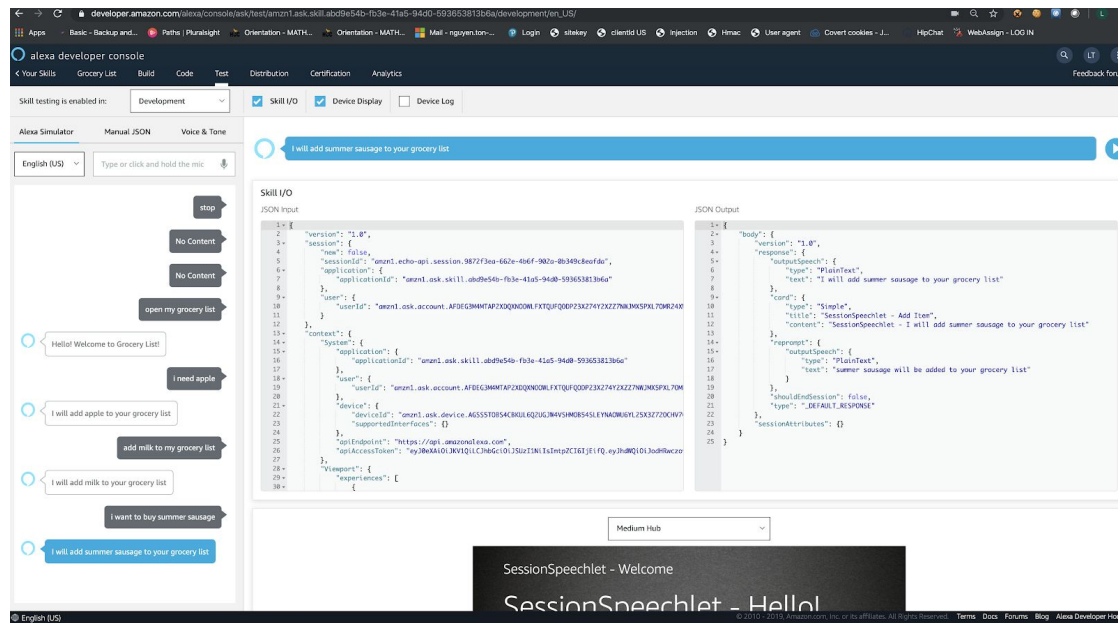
developer.amazon.com/alexa/console/ask/test/amzn1.ask.skill.abd9e54b-fb3e-41a5-94d0-593653813b6a/development/en_US/

Apps Basic - Backup and... Paths | Pluralsight Orientation - MATH... Orientation - MATH... Mail - nguyen.ton-... Login sitekey clientId US Injection Hmac User agent Covert cookies - J... HipChat WebAssign - LOG IN

alexa developer console

< Your Skills Grocery List Build Code Test Distribution Certification Analytics Feedback foru

Skill testing is enabled in: Development Skill I/O Device Display Device Log

Alexa Simulator Manual JSON Voice & Tone

English (US) Type or click and hold the mic

stop

No Content

No Content

open my grocery list

Hello! Welcome to Grocery List!

i need apple

I will add apple to your grocery list

add milk to my grocery list

I will add milk to your grocery list

i want to buy summer sausage

I will add summer sausage to your grocery list

I will add summer sausage to your grocery list

Skill I/O

JSON Input

1 {
2 "version": "1.0",
3 "session": {
4 "new": false,
5 "sessionId": "amzn1.echo-api.session.9872f3ea-662e-4b6f-902a-8b349c8eafda",
6 "application": {
7 "applicationId": "amzn1.ask.skill.abd9e54b-fb3e-41a5-94d0-593653813b6a"
8 },
9 "user": {
10 "userId": "amzn1.ask.account.AFDEG3M4MTAPZXDQXNDOWLFXTQUFQODP23X274Y2XZZ7NWJMX5PXL7DMR24X
11 }
12 },
13 "context": {
14 "System": {
15 "application": {
16 "applicationId": "amzn1.ask.skill.abd9e54b-fb3e-41a5-94d0-593653813b6a"
17 },
18 "user": {
19 "userId": "amzn1.ask.account.AFDEG3M4MTAPZXDQXNDOWLFXTQUFQODP23X274Y2XZZ7NWJMX5PXL7DM
20 },
21 "device": {
22 "deviceId": "amzn1.ask.device.AGS55T0854C8KUL6QZUGJN4V5HMO854SLEYNAOWUGYLZ5X3Z72OCHV7
23 "supportedInterfaces": {}
24 },
25 "apiEndpoint": "https://api.amazonalexa.com",
26 "apiAccessToken": "eyJ0eXAiOiJKV1QiLCJhbGciOiJSUzI1NiIsImtpZCI6IjEifQ.eyJhdWQiOiJodHRwczo
27 },
28 "Viewport": {
29 "experiences": [
30 {

JSON Output

1 {
2 "body": {
3 "version": "1.0",
4 "response": {
5 "outputSpeech": {
6 "type": "PlainText",
7 "text": "I will add summer sausage to your grocery list"
8 },
9 "card": {
10 "type": "Simple",
11 "title": "SessionSpeechlet - Add Item",
12 "content": "SessionSpeechlet - I will add summer sausage to your grocery list"
13 },
14 "reprompt": {
15 "outputSpeech": {
16 "type": "PlainText",
17 "text": "summer sausage will be added to your grocery list"
18 }
19 },
20 "shouldEndSession": false,
21 "type": "_DEFAULT_RESPONSE"
22 },
23 "sessionAttributes": {}
24 }
25 }

Medium Hub

SessionSpeechlet - Welcome

SessionSpeechlet - Hello!

English (US)

© 2010 - 2019, Amazon.com, Inc. or its affiliates. All Rights Reserved. Terms Docs Forums Blog Alexa Developer Ho